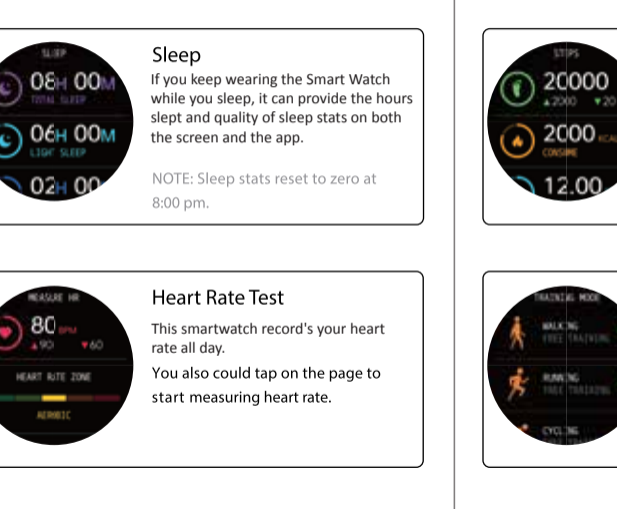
SLEEP
08H 00M
TOTAL SLEEP
06H 00M
LIGHT SLEEP
02H 00

Sleep
If you keep wearing the Smart Watch while you sleep, it can provide the hours slept and quality of sleep stats on both the screen and the app.

NOTE: Sleep stats reset to zero at 8:00 pm.

STEPS
20000
▲2000 ▼20
2000 KCA
CONSUME
12.00

MEASURE HR
80 BPM
▲90 ▼60
HEART RATE ZONE
AEROBIC

Heart Rate Test
This smartwatch record's your heart rate all day.
You also could tap on the page to start measuring heart rate.

TRAINING MODE
WALKING
FREE TRAINING
RUNNING
FREE TRAINING
CYCLING